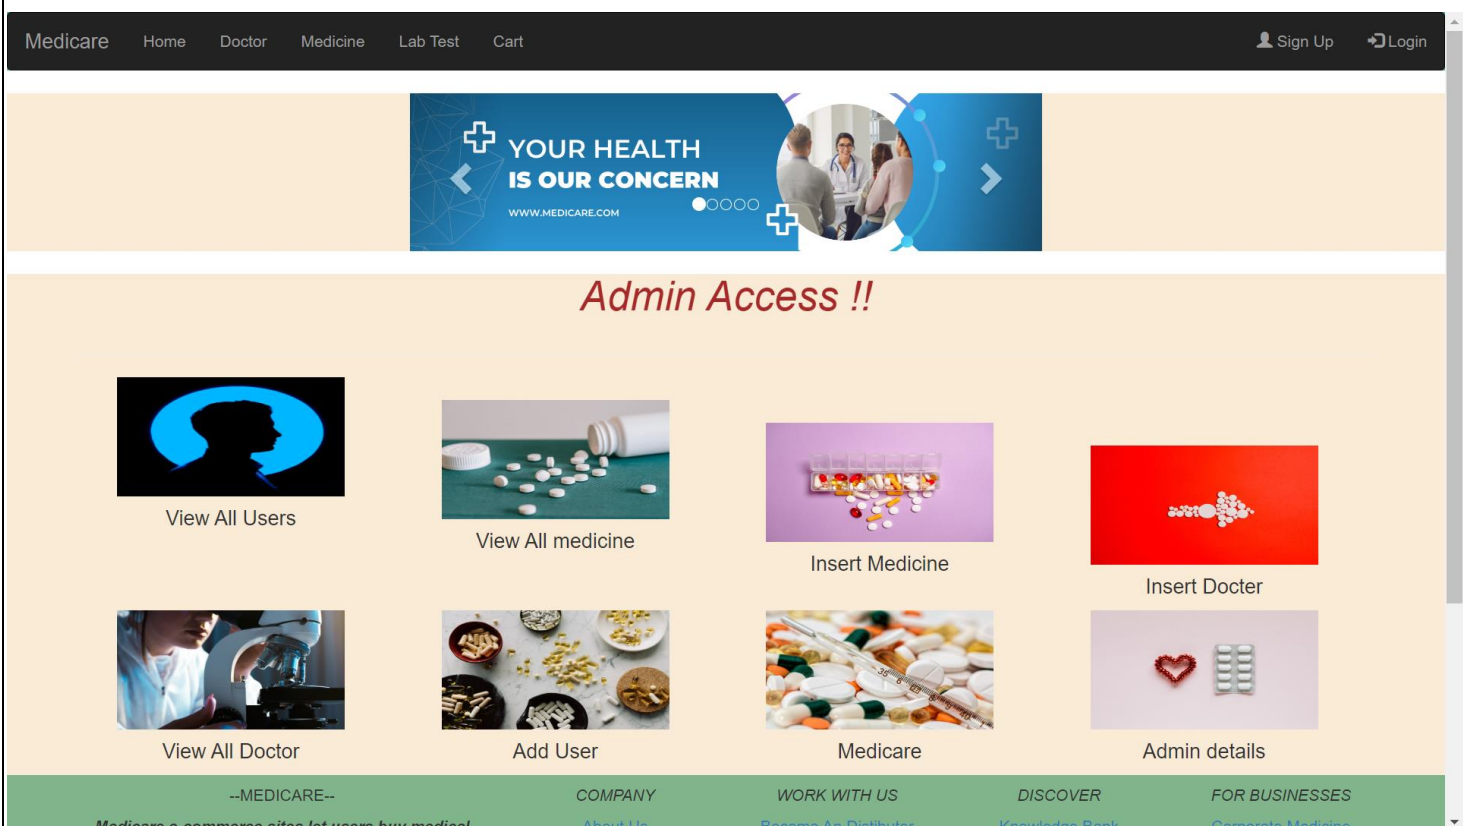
Medicare Home Doctor Medicine Lab Test Cart Sign Up Login

YOUR HEALTH
IS OUR CONCERN
WWW.MEDICARE.COM

Admin Access !!

View All Users

View All medicine

Insert Medicine

Insert Docter

View All Doctor

Add User

Medicare

Admin details

--MEDICARE--

COMPANY

WORK WITH US

DISCOVER

FOR BUSINESSES

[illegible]

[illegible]

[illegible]

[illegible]

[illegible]